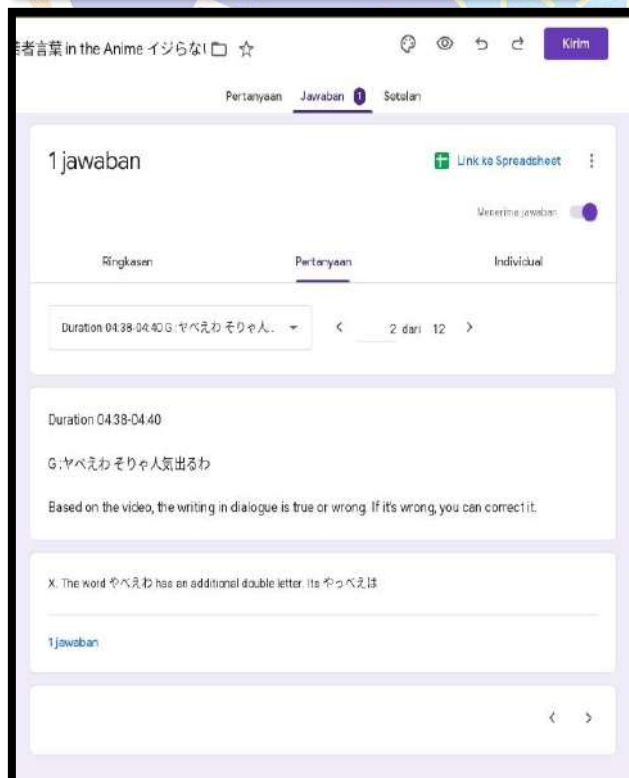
者言葉 in the Anime イジらない ☆

Kirim

Pertanyaan Jawaban 1 Setelan

1 jawaban

Link ke Spreadsheet

Menerima jawaban

Ringkasan Pertanyaan Individual

Duration 04:38-04:40 G:ヤべえわ そりゃ人.

2 dari 12

Duration 04:38-04:40

G:ヤべえわ そりゃ人気出るわ

Based on the video, the writing in dialogue is true or wrong. If it's wrong, you can correct it.

X. The word やべえわ has an additional double letter. Its やっべえは

1 jawaban